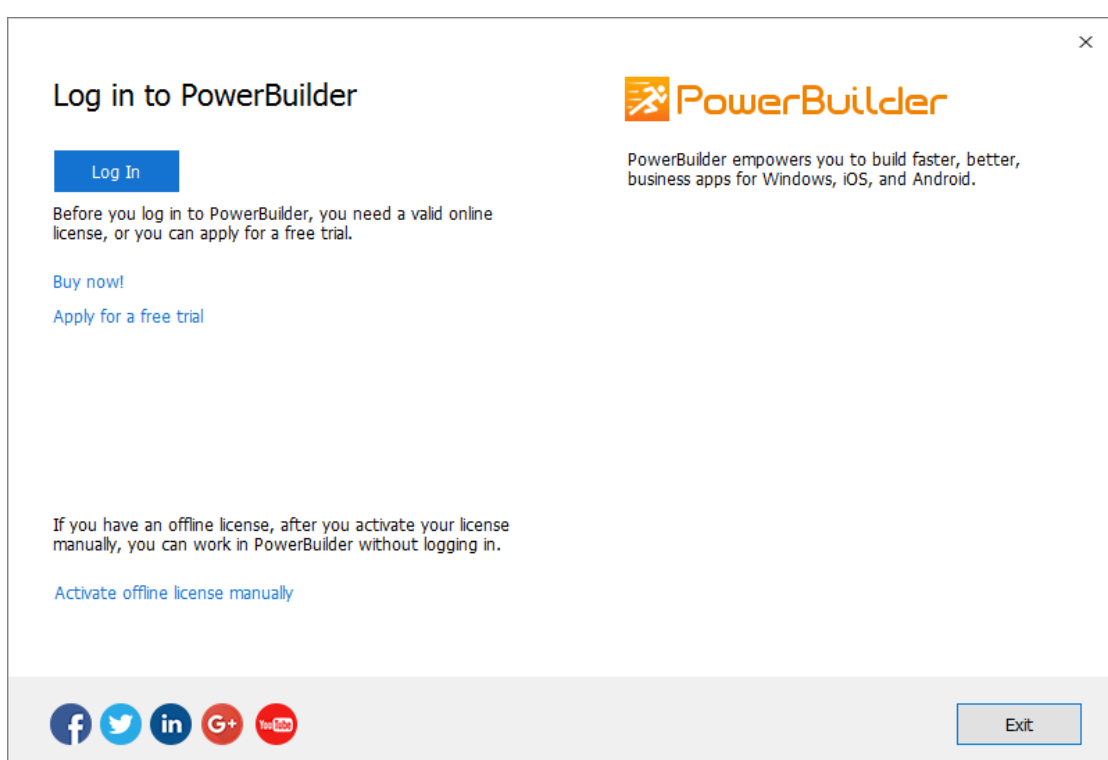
×

Log in to PowerBuilder

Log In

Before you log in to PowerBuilder, you need a valid online license, or you can apply for a free trial.

Buy now!

Apply for a free trial

If you have an offline license, after you activate your license manually, you can work in PowerBuilder without logging in.

Activate offline license manually

PowerBuilder

PowerBuilder empowers you to build faster, better, business apps for Windows, iOS, and Android.

f in G+ YouTube

Exit